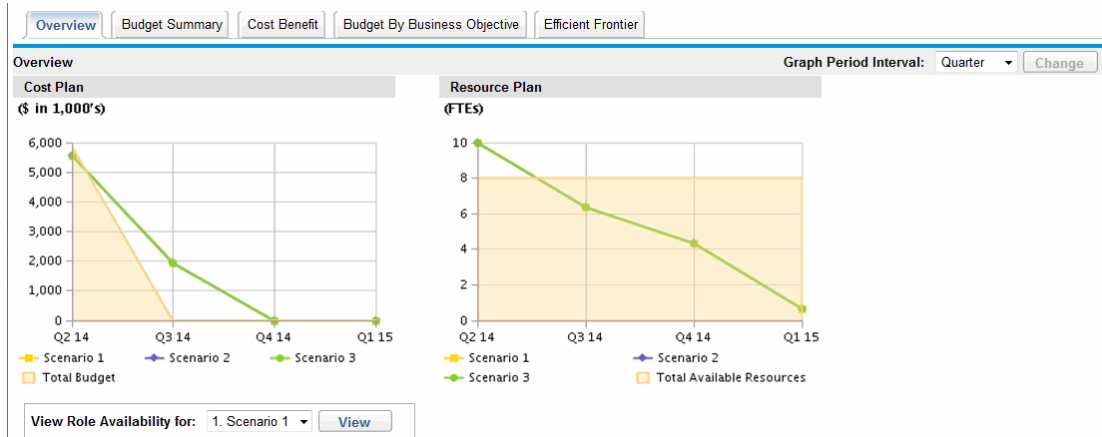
Overview | Budget Summary | Cost Benefit | Budget By Business Objective | Efficient Frontier

Overview

Graph Period Interval: Quarter Change

Cost Plan

($ in 1,000's)

6,000
5,000
4,000
3,000
2,000
1,000
0

Q2 14 Q3 14 Q4 14 Q1 15

Scenario 1 Scenario 2 Scenario 3
Total Budget

Resource Plan

(FTEs)

10
8
6
4
2
0

Q2 14 Q3 14 Q4 14 Q1 15

Scenario 1 Scenario 2
Scenario 3 Total Available Resources

View Role Availability for: 1. Scenario 1 View